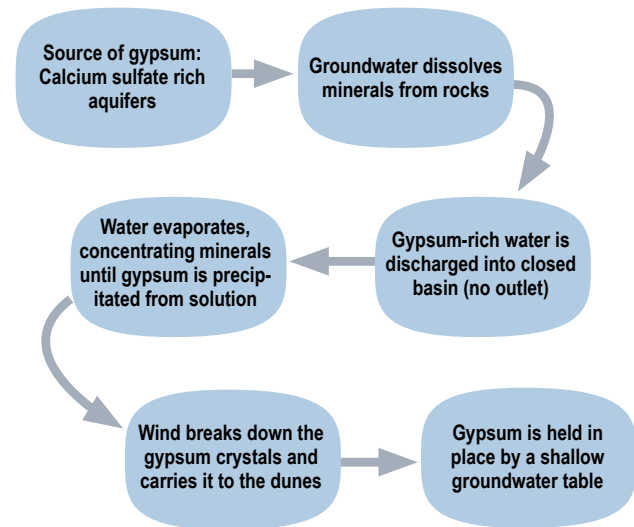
Source of gypsum: Calcium sulfate rich aquifers

Groundwater dissolves minerals from rocks

Gypsum-rich water is discharged into closed basin (no outlet)

Water evaporates, concentrating minerals until gypsum is precipitated from solution

Wind breaks down the gypsum crystals and carries it to the dunes

Gypsum is held in place by a shallow groundwater table